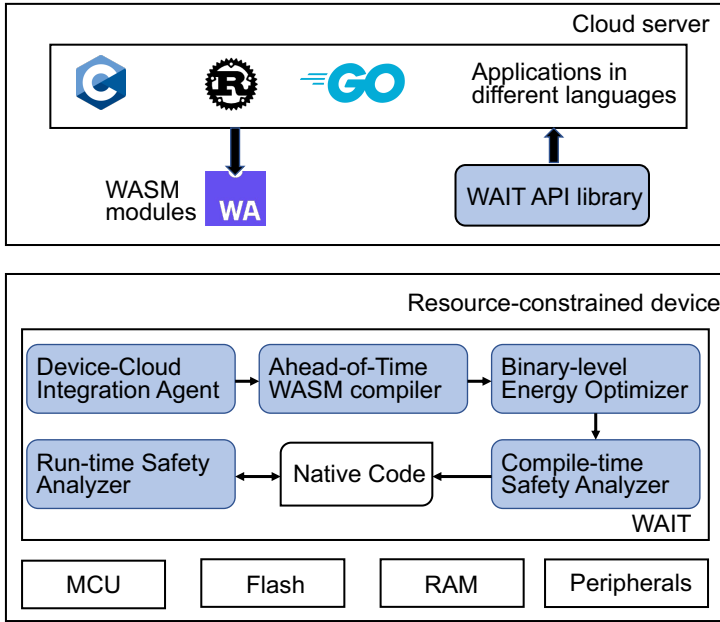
Cloud server

C

R

GO

Applications in different languages

WASM modules

WA

WAIT API library

Resource-constrained device

Device-Cloud Integration Agent

Ahead-of-Time WASM compiler

Binary-level Energy Optimizer

Run-time Safety Analyzer

Native Code

Compile-time Safety Analyzer

WAIT

MCU

Flash

RAM

Peripherals